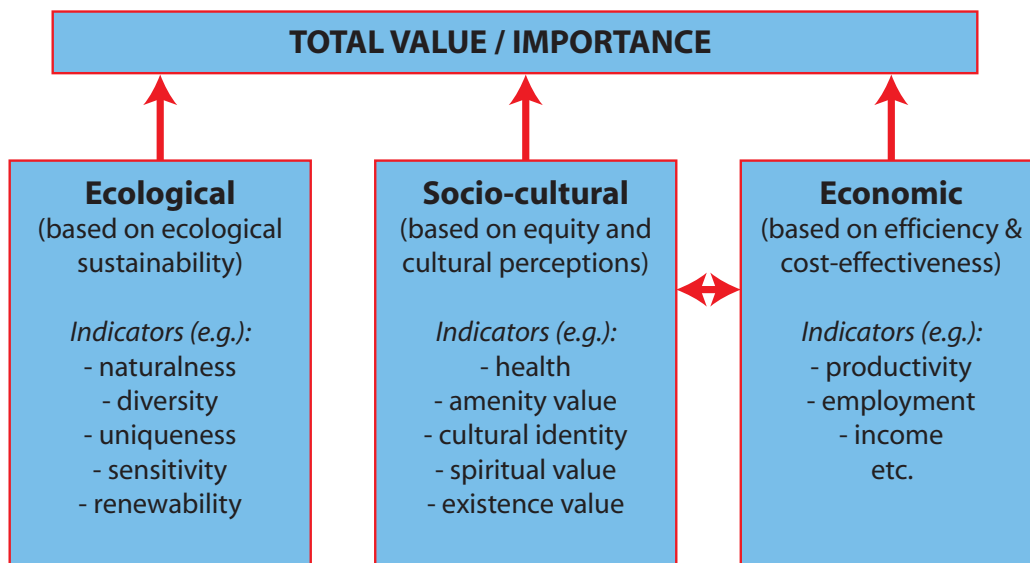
TOTAL VALUE / IMPORTANCE

Ecological
(based on ecological sustainability)

Indicators (e.g.):
- naturalness
- diversity
- uniqueness
- sensitivity
- renewability

Socio-cultural
(based on equity and cultural perceptions)

Indicators (e.g.):
- health
- amenity value
- cultural identity
- spiritual value
- existence value

Economic
(based on efficiency & cost-effectiveness)

Indicators (e.g.):
- productivity
- employment
- income
etc.